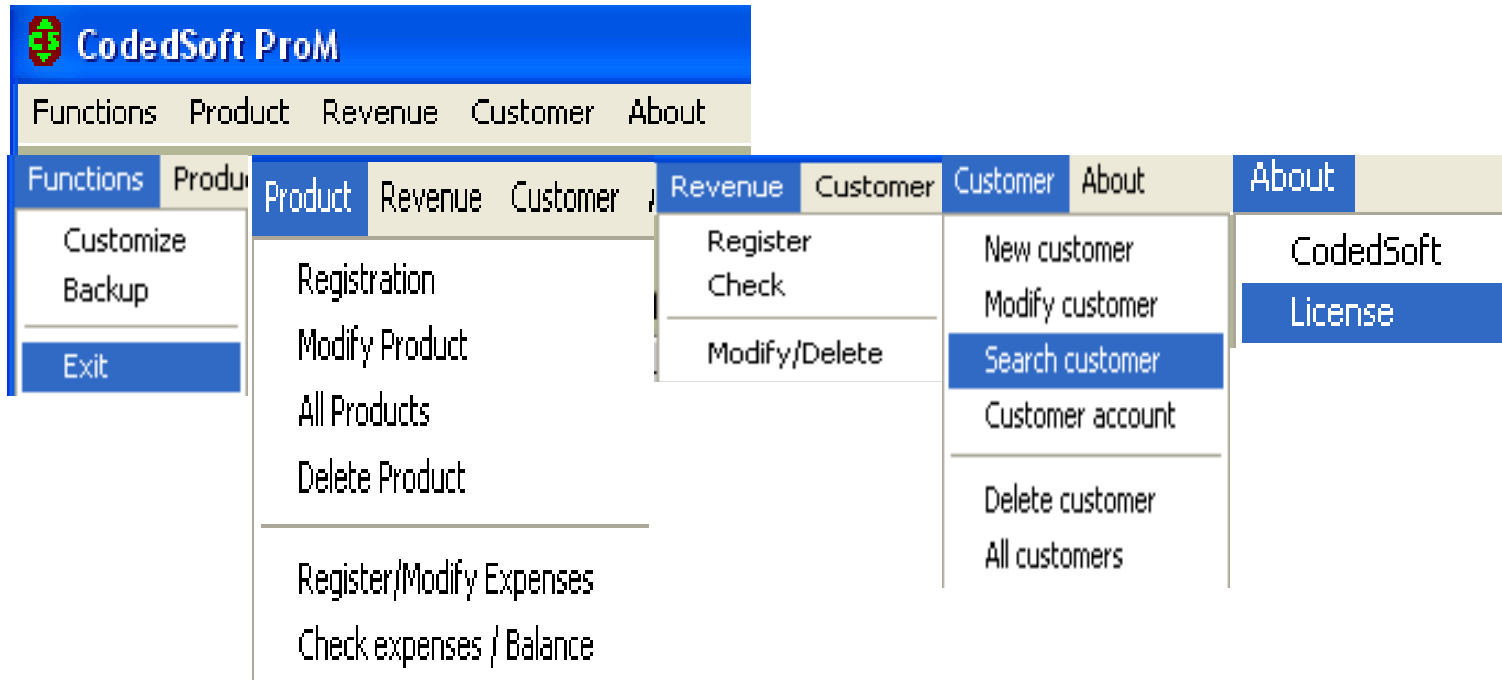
CodedSoft ProM

Functions Product Revenue Customer About

Functions Produ

Customize
Backup
Exit

Product Revenue Customer A

Registration
Modify Product
All Products
Delete Product
Register/Modify Expenses
Check expenses / Balance

Revenue Customer

Register
Check
Modify/Delete

Customer About

New customer
Modify customer
Search customer
Customer account
Delete customer
All customers

About

CodedSoft
License